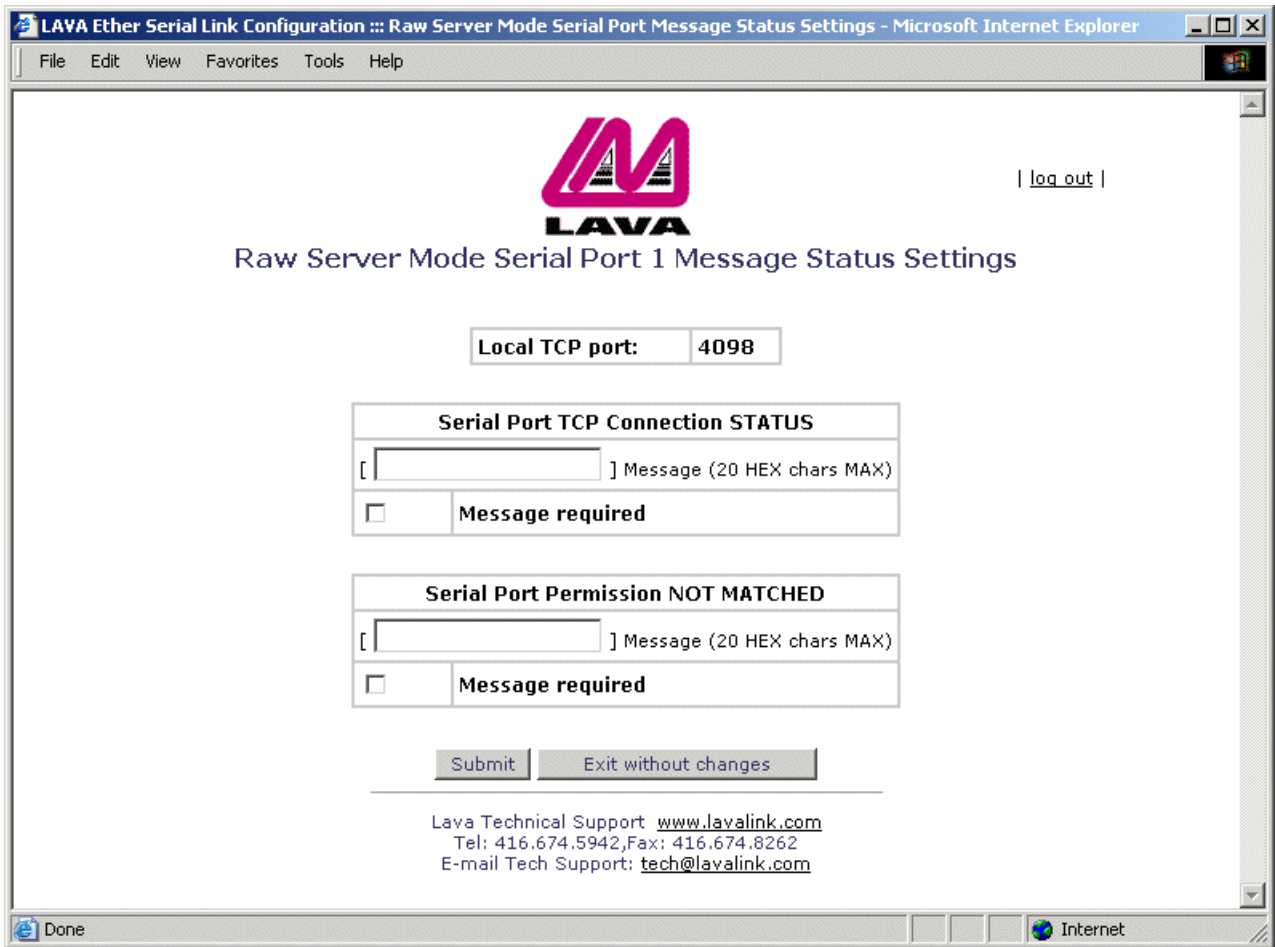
LAVA Ether Serial Link Configuration ::: Raw Server Mode Serial Port Message Status Settings - Microsoft Internet Explorer

File Edit View Favorites Tools Help

LAVA

| log out |

Raw Server Mode Serial Port 1 Message Status Settings

| Local TCP port: | 4098 |
|---|---|

| Serial Port TCP Connection STATUS | |
|---|---|
| [ ] Message (20 HEX chars MAX) | |
| | Message required |

| Serial Port Permission NOT MATCHED | |
|---|---|
| [ ] Message (20 HEX chars MAX) | |
| | Message required |

Submit Exit without changes

Lava Technical Support www.lavalink.com
Tel: 416.674.5942,Fax: 416.674.8262
E-mail Tech Support: tech@lavalink.com

Done

Internet